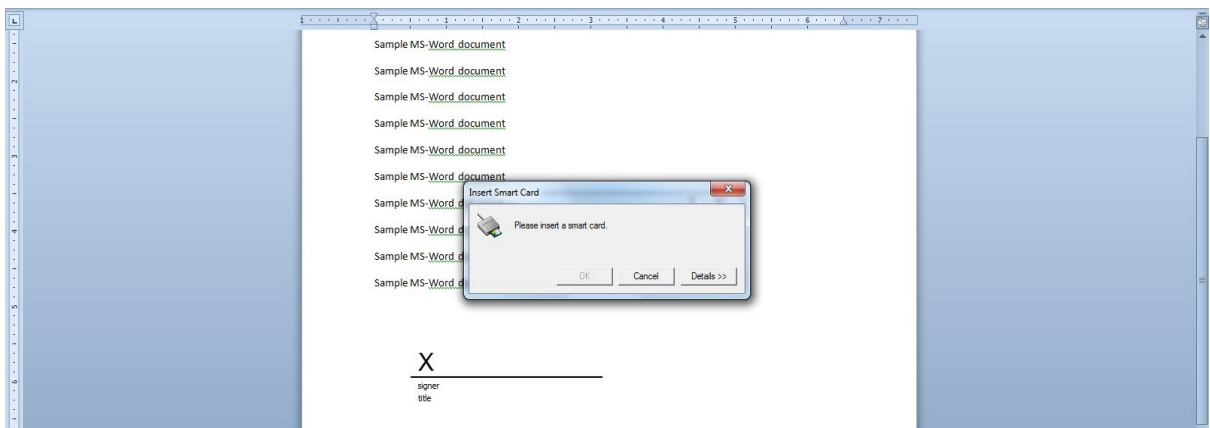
Sample MS-Word document

Sample MS-Word document

Sample MS-Word document

Sample MS-Word document

Sample MS-Word document

Sample MS-Word document

Sample MS-Word d

Sample MS-Word d

Sample MS-Word d

Sample MS-Word d

Insert Smart Card

Please insert a smart card.

OK Cancel Details >>

X

signer
title